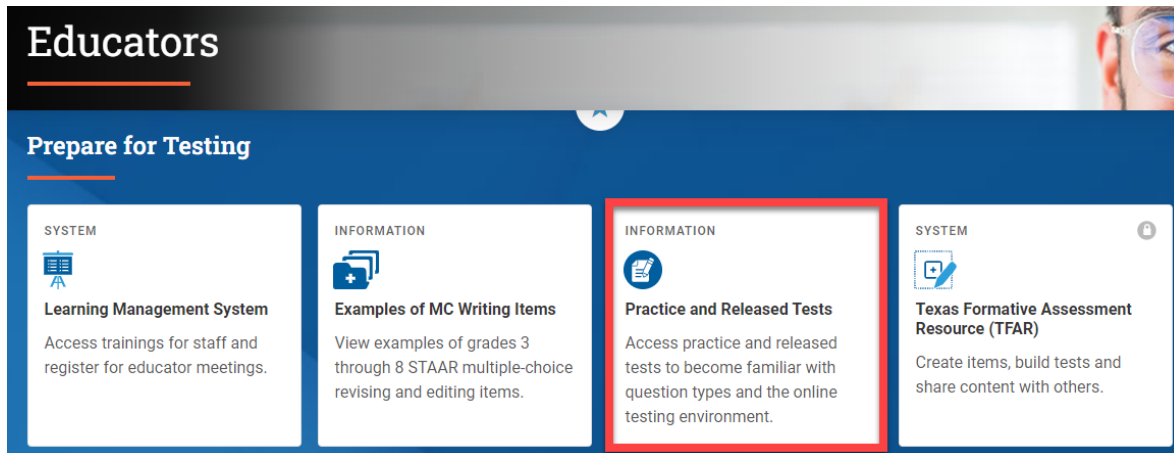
Educators

Prepare for Testing

SYSTEM

Learning Management System

Access trainings for staff and register for educator meetings.

INFORMATION

Examples of MC Writing Items

View examples of grades 3 through 8 STAAR multiple-choice revising and editing items.

INFORMATION

Practice and Released Tests

Access practice and released tests to become familiar with question types and the online testing environment.

SYSTEM

Texas Formative Assessment Resource (TFAR)

Create items, build tests and share content with others.